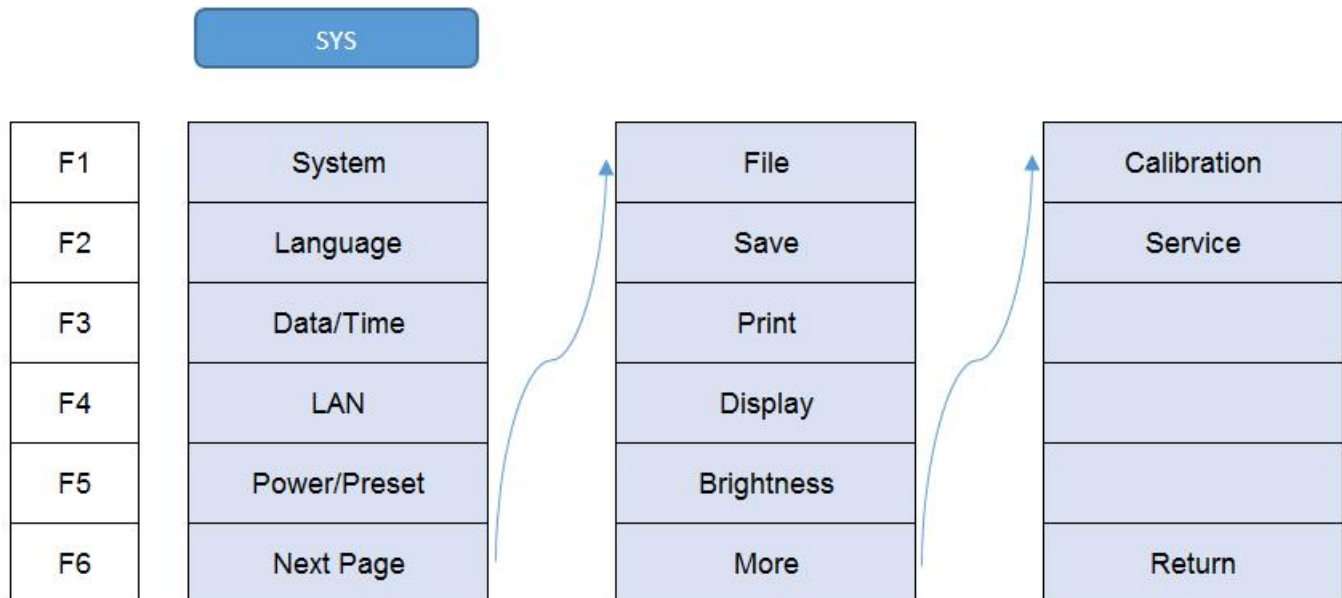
SYS

| | | | |
|---|---|---|---|
| F1 | System | File | Calibration |
| F2 | Language | Save | Service |
| F3 | Data/Time | Print | |
| F4 | LAN | Display | |
| F5 | Power/Preset | Brightness | |
| F6 | Next Page | More | Return |